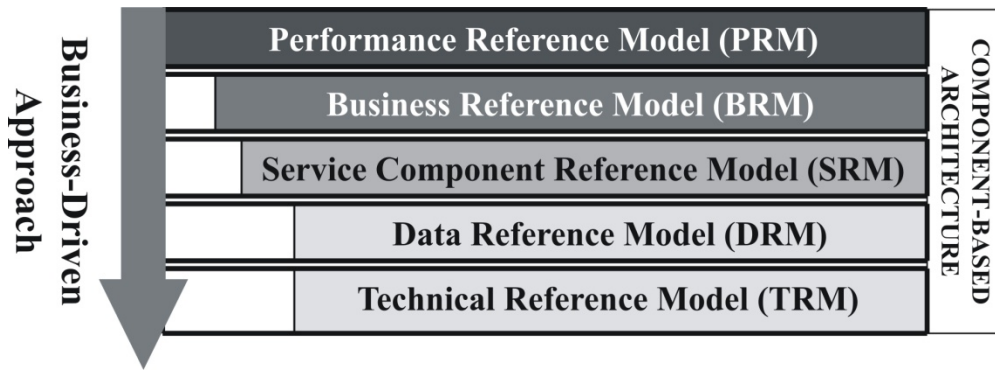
Business-Driven Approach

Performance Reference Model (PRM)

Business Reference Model (BRM)

Service Component Reference Model (SRM)

Data Reference Model (DRM)

Technical Reference Model (TRM)

COMPONENT-BASED ARCHITECTURE